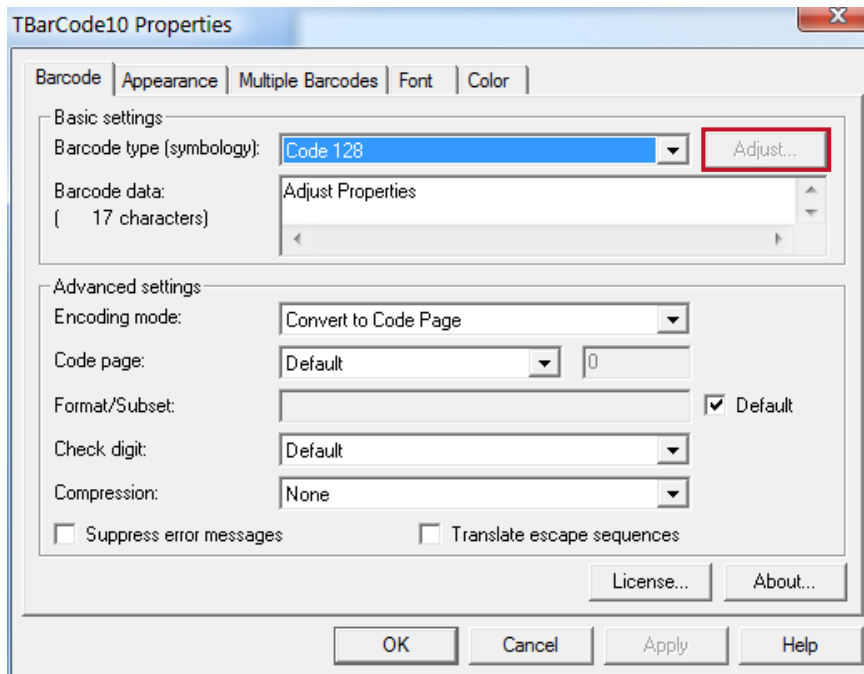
TBarCode10 Properties

Barcode | Appearance | Multiple Barcodes | Font | Color

Basic settings
Barcode type (symbology): Code 128 Adjust...
Barcode data: ( 17 characters) Adjust Properties

Advanced settings
Encoding mode: Convert to Code Page
Code page: Default 0
Format/Subset: Default
Check digit: Default
Compression: None
Suppress error messages
Translate escape sequences

License... About...

OK Cancel Apply Help